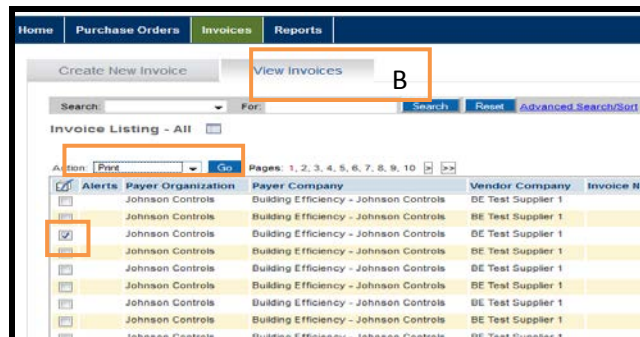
Home | Purchase Orders | Invoices | Reports

Create New Invoice | View Invoices

B

Search: For: Search Reset Advanced Search/Sort

Invoice Listing - All

Action: Print Go Pages: 1, 2, 3, 4, 5, 6, 7, 8, 9, 10 > >>

| | Alerts | Payer Organization | Payer Company | Vendor Company | Invoice N |
|---|---|---|---|---|---|
| | | Johnson Controls | Building Efficiency - Johnson Controls | BE Test Supplier 1 | |
| | | Johnson Controls | Building Efficiency - Johnson Controls | BE Test Supplier 1 | |
| ☑ | | Johnson Controls | Building Efficiency - Johnson Controls | BE Test Supplier 1 | |
| | | Johnson Controls | Building Efficiency - Johnson Controls | BE Test Supplier 1 | |
| | | Johnson Controls | Building Efficiency - Johnson Controls | BE Test Supplier 1 | |
| | | Johnson Controls | Building Efficiency - Johnson Controls | BE Test Supplier 1 | |
| | | Johnson Controls | Building Efficiency - Johnson Controls | BE Test Supplier 1 | |
| | | Johnson Controls | Building Efficiency - Johnson Controls | BE Test Supplier 1 | |